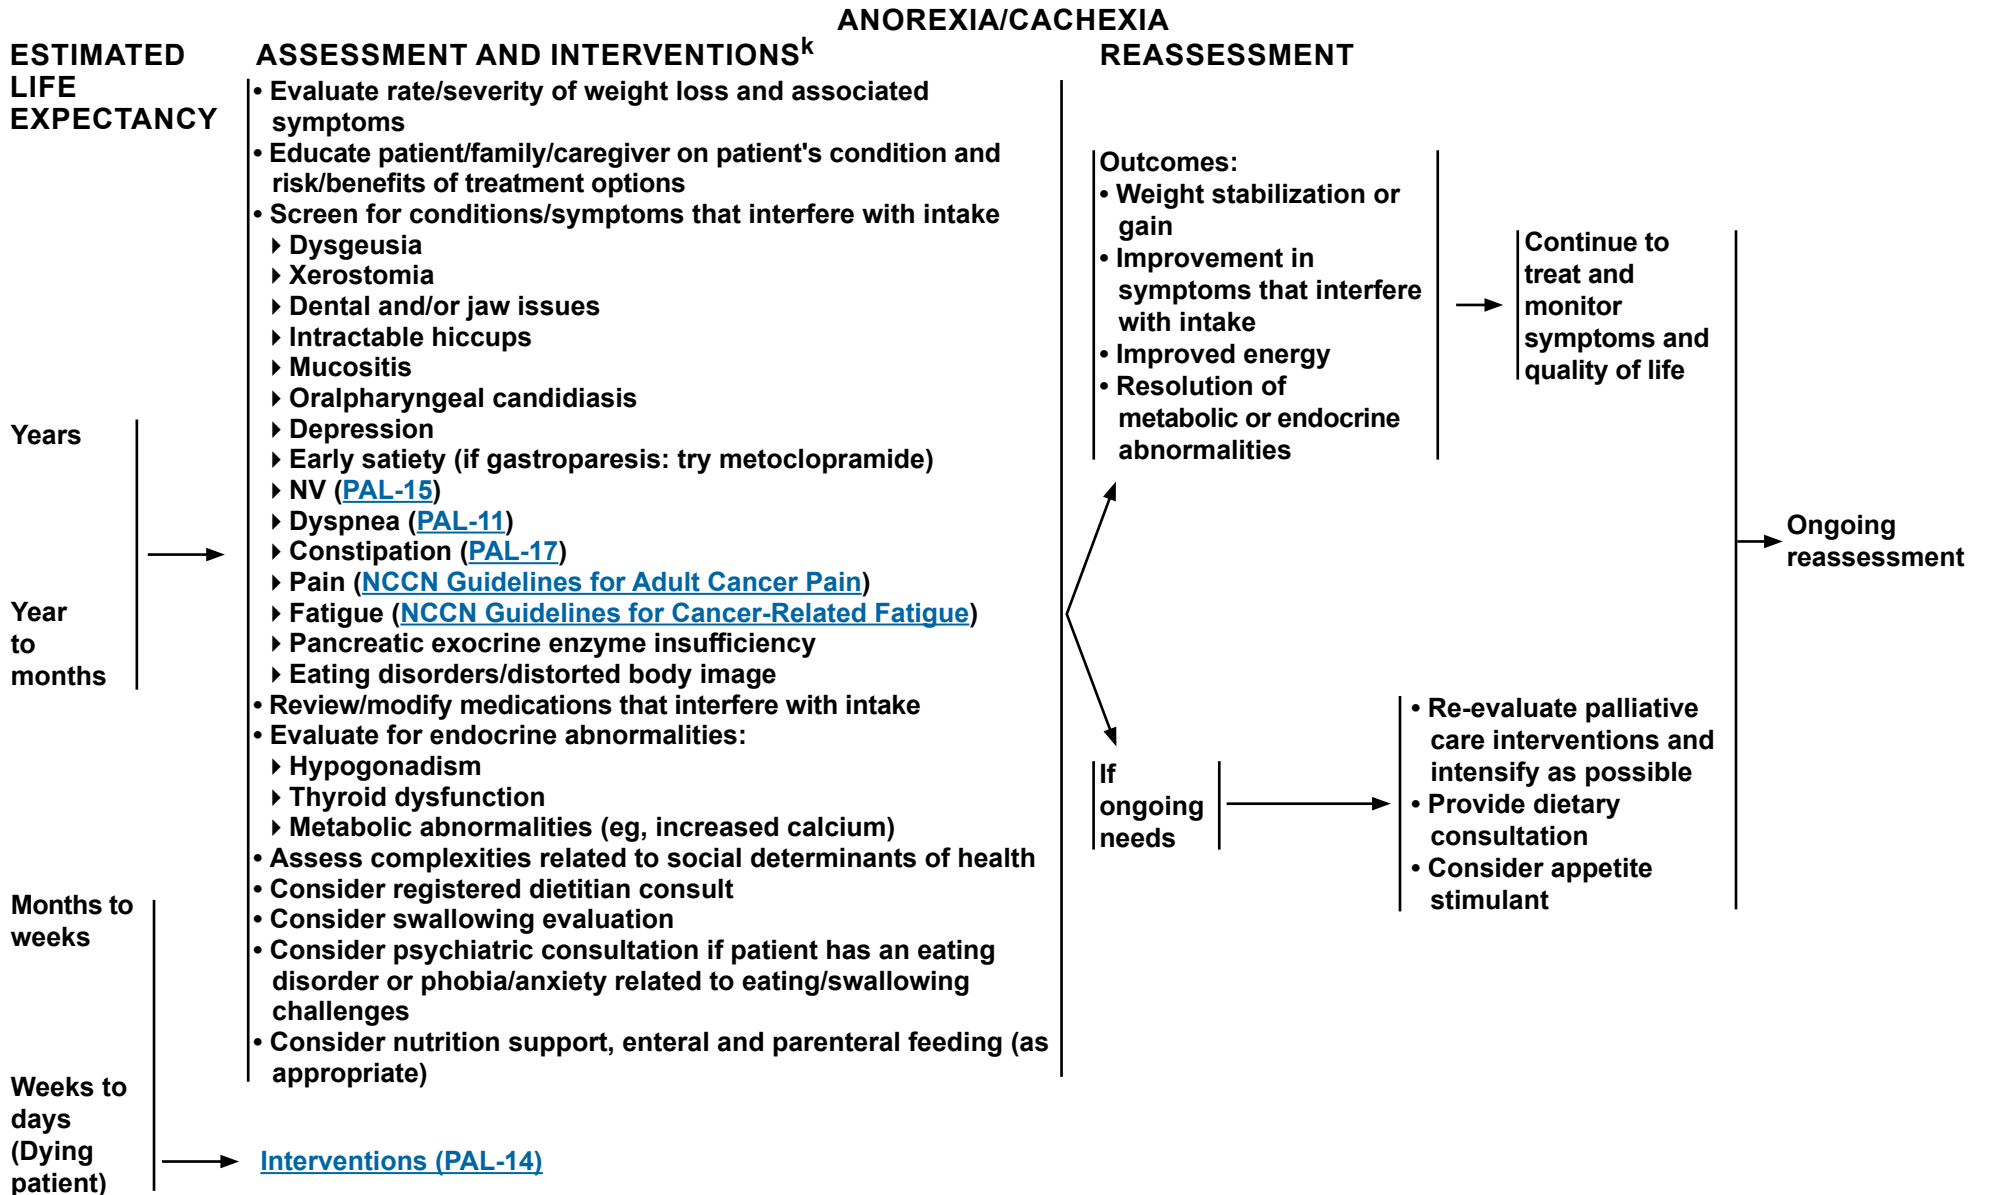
ANOREXIA/CACHEXIA

ESTIMATED LIFE EXPECTANCY

ASSESSMENT AND INTERVENTIONS$^{k}$

REASSESSMENT

Years

Year to months

• Evaluate rate/severity of weight loss and associated symptoms
• Educate patient/family/caregiver on patient's condition and risk/benefits of treatment options
• Screen for conditions/symptoms that interfere with intake
‣ Dysgeusia
‣ Xerostomia
‣ Dental and/or jaw issues
‣ Intractable hiccups
‣ Mucositis
‣ Oralpharyngeal candidiasis
‣ Depression
‣ Early satiety (if gastroparesis: try metoclopramide)
‣ NV (PAL-15)
‣ Dyspnea (PAL-11)
‣ Constipation (PAL-17)
‣ Pain (NCCN Guidelines for Adult Cancer Pain)
‣ Fatigue (NCCN Guidelines for Cancer-Related Fatigue)
‣ Pancreatic exocrine enzyme insufficiency
‣ Eating disorders/distorted body image
• Review/modify medications that interfere with intake
• Evaluate for endocrine abnormalities:
‣ Hypogonadism
‣ Thyroid dysfunction
‣ Metabolic abnormalities (eg, increased calcium)
• Assess complexities related to social determinants of health
• Consider registered dietitian consult
• Consider swallowing evaluation
• Consider psychiatric consultation if patient has an eating disorder or phobia/anxiety related to eating/swallowing challenges
• Consider nutrition support, enteral and parenteral feeding (as appropriate)

Months to weeks

Weeks to days (Dying patient)

Interventions (PAL-14)

Outcomes:
• Weight stabilization or gain
• Improvement in symptoms that interfere with intake
• Improved energy
• Resolution of metabolic or endocrine abnormalities

Continue to treat and monitor symptoms and quality of life

If ongoing needs

• Re-evaluate palliative care interventions and intensify as possible
• Provide dietary consultation
• Consider appetite stimulant

Ongoing reassessment